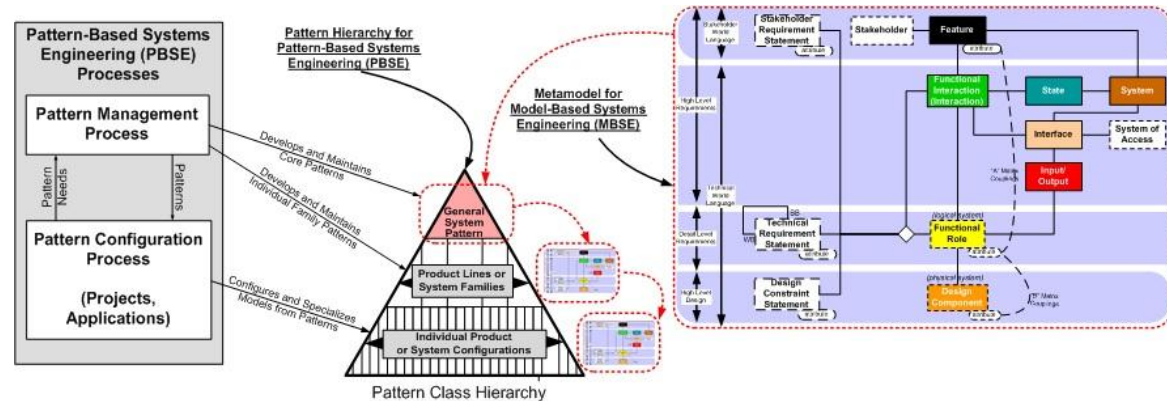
Pattern-Based Systems Engineering (PBSE) Processes

Pattern Management Process

Pattern Needs

Patterns

Pattern Configuration Process

(Projects, Applications)

Pattern Hierarchy for Pattern-Based Systems Engineering (PBSE)

Develops and Maintains Core Patterns

Develops and Maintains Individual Family Patterns

Configures and Specializes Models from Patterns

General System Pattern

Product Lines or System Families

Individual Product or System Configurations

Pattern Class Hierarchy

Metamodel for Model-Based Systems Engineering (MBSE)

Stakeholder World Language

High Level Requirements

Technical World Language

Detail Level Requirements

High Level Design

Stakeholder Requirement Statement

attribute

Stakeholder

Feature

attribute

Functional Interaction (Interaction)

State

System

Interface

System of Access

"A" Matrix Couplings

Input/ Output

Technical Requirement Statement

SS

W/O

attribute

(logical system)

Functional Role

Design Constraint Statement

attribute

(physical system)

Design Component

attribute

"B" Matrix Couplings